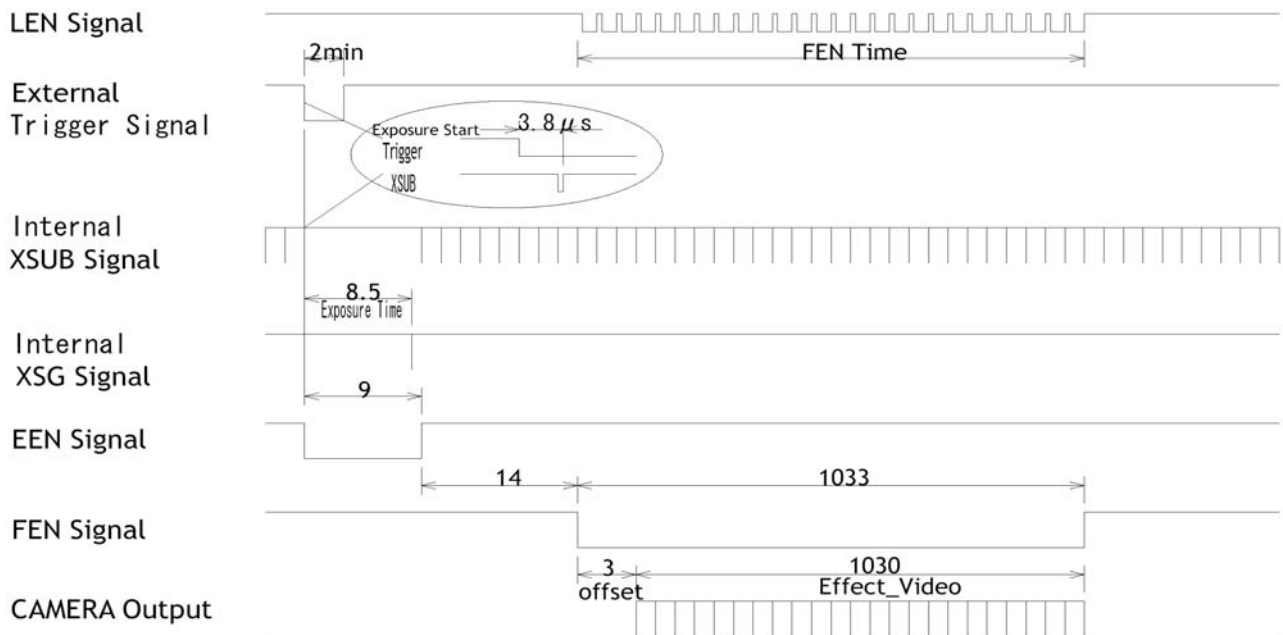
LEN Signal

2min

FEN Time

External Trigger Signal

Exposure Start

3.8 $\mu$s

Trigger

XSUB

Internal XSUB Signal

8.5
Exposure Time

Internal XSG Signal

9

EEN Signal

14

1033

FEN Signal

3
offset

1030
Effect_Video

CAMERA Output